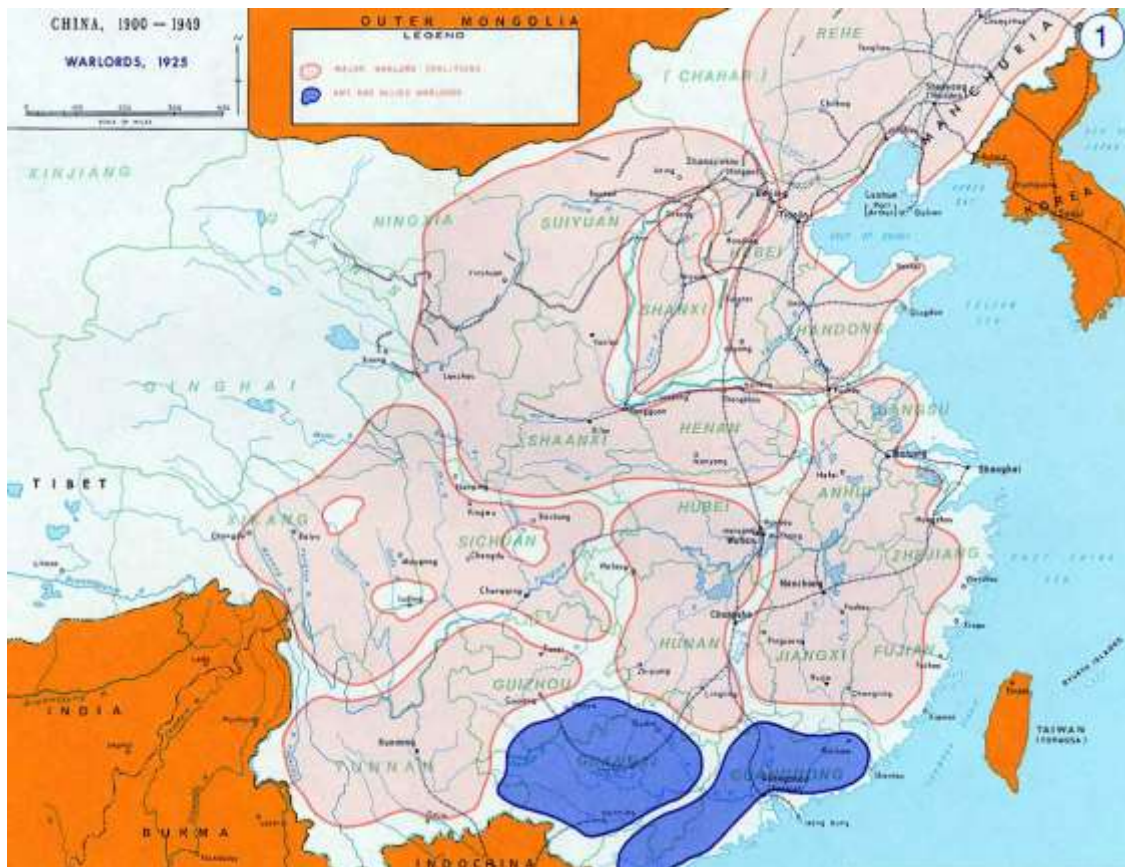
CHINA, 1900 — 1949

WARLORDS, 1925

OUTER MONGOLIA

LEGEND

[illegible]

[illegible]

1

REHE

MANCHURIA

KOREA

(CHAHAR)

XINJIANG

NINGXIA

SUIYUAN

HEBEI

Peking

Tientsin

Lushun (Port Arthur)

Dairen

SHANXI

SHANDONG

QINGHAI

SHAANXI

HENAN

JIANGSU

Nanjing

Shanghai

Tibet

XIKANG

SICHUAN

Chengdu

Chongqing

HUBEI

Wuhan

ANHUI

ZHEJIANG

Nanchang

Changsha

HUNAN

JIANGXI

FUJIAN

GUIZHOU

INDIA

YUNNAN

Kunming

GUANGXI

GUANGDONG

Hong Kong

TAIWAN (FORMOSA)

BURMA

INDOCHINA